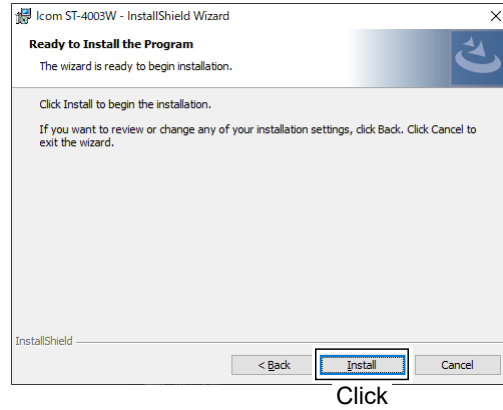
Icom ST-4003W - InstallShield Wizard

Ready to Install the Program

The wizard is ready to begin installation.

Click Install to begin the installation.

If you want to review or change any of your installation settings, click Back. Click Cancel to exit the wizard.

InstallShield

< Back

Install

Cancel

Click